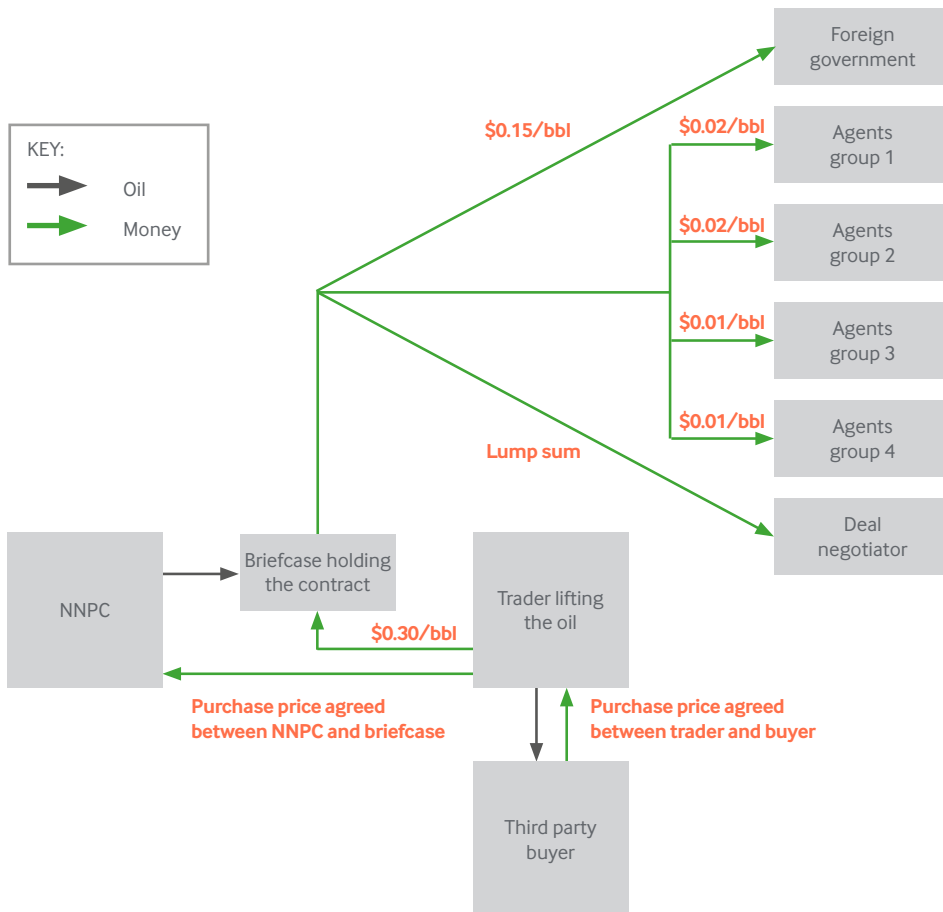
KEY:
Oil
Money

Foreign government

$0.15/bbl

$0.02/bbl
Agents group 1

$0.02/bbl
Agents group 2

$0.01/bbl
Agents group 3

$0.01/bbl
Agents group 4

Lump sum

Deal negotiator

NNPC

Briefcase holding the contract

Trader lifting the oil

$0.30/bbl

Purchase price agreed between NNPC and briefcase

Purchase price agreed between trader and buyer

Third party buyer